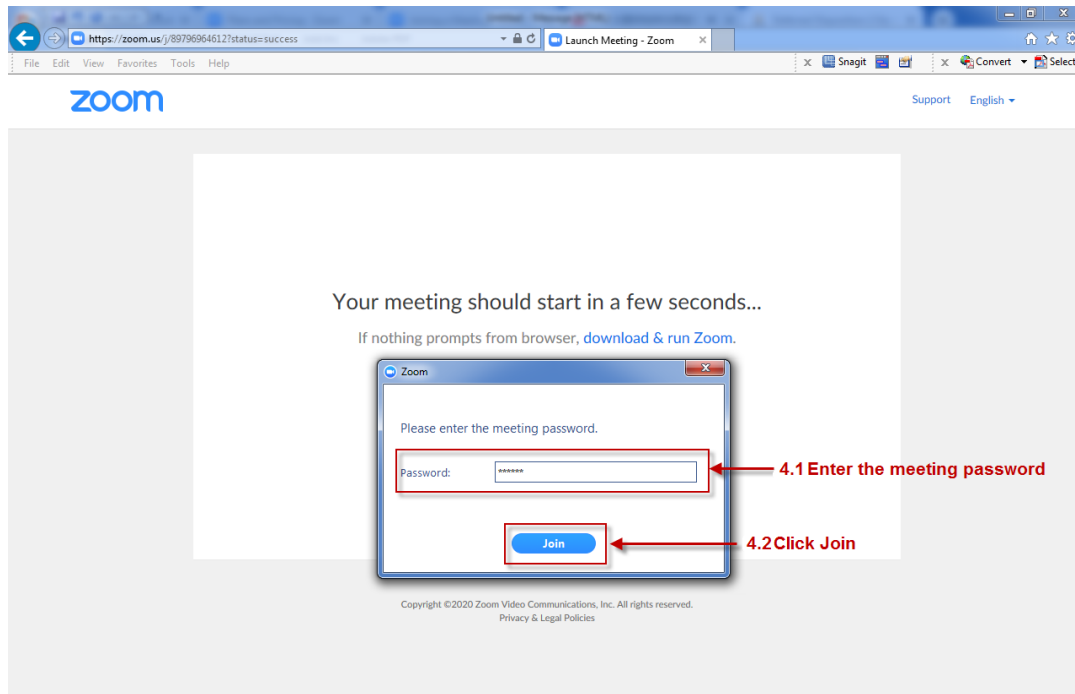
https://zoom.us/j/89796964612?status=success
Launch Meeting - Zoom
File Edit View Favorites Tools Help
Snagit
Convert
Select
zoom
Support English

Your meeting should start in a few seconds...

If nothing prompts from browser, download & run Zoom.

Zoom
Please enter the meeting password.
Password: ******
Join

4.1 Enter the meeting password
4.2 Click Join

Copyright ©2020 Zoom Video Communications, Inc. All rights reserved.
Privacy & Legal Policies